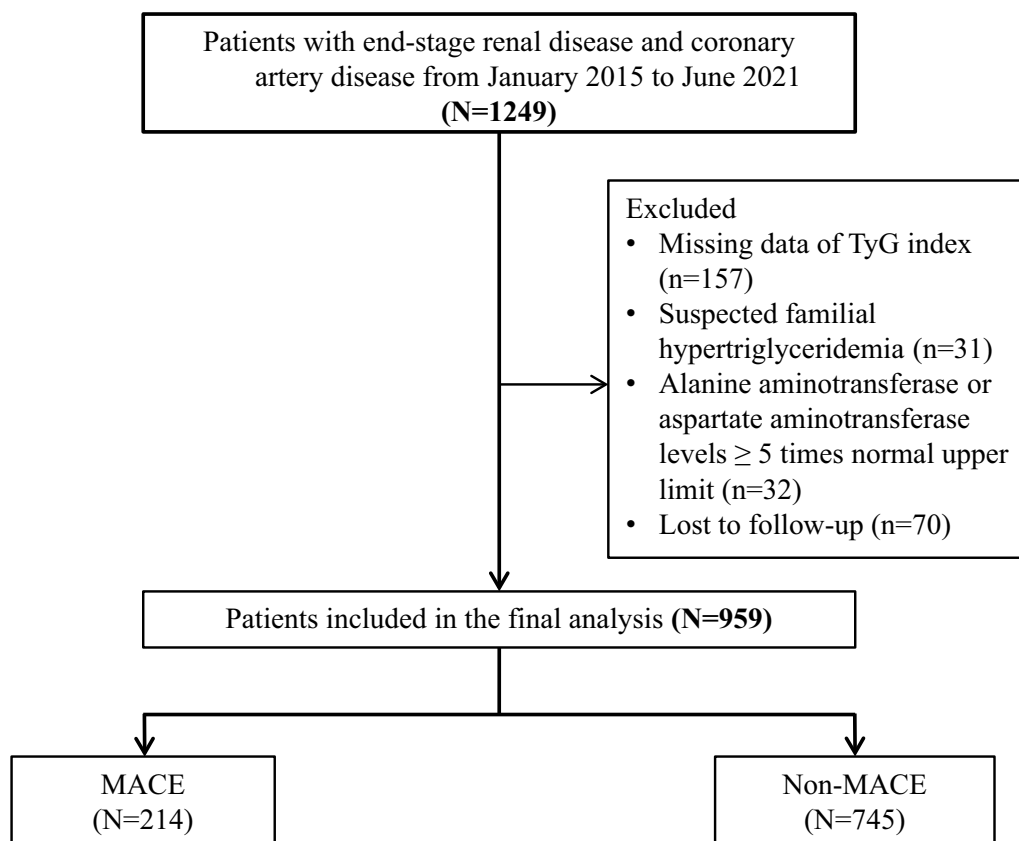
Patients with end-stage renal disease and coronary artery disease from January 2015 to June 2021
**(N=1249)**

Excluded
- Missing data of TyG index (n=157)
- Suspected familial hypertriglyceridemia (n=31)
- Alanine aminotransferase or aspartate aminotransferase levels $\geq$ 5 times normal upper limit (n=32)
- Lost to follow-up (n=70)

Patients included in the final analysis **(N=959)**

MACE
(N=214)

Non-MACE
(N=745)